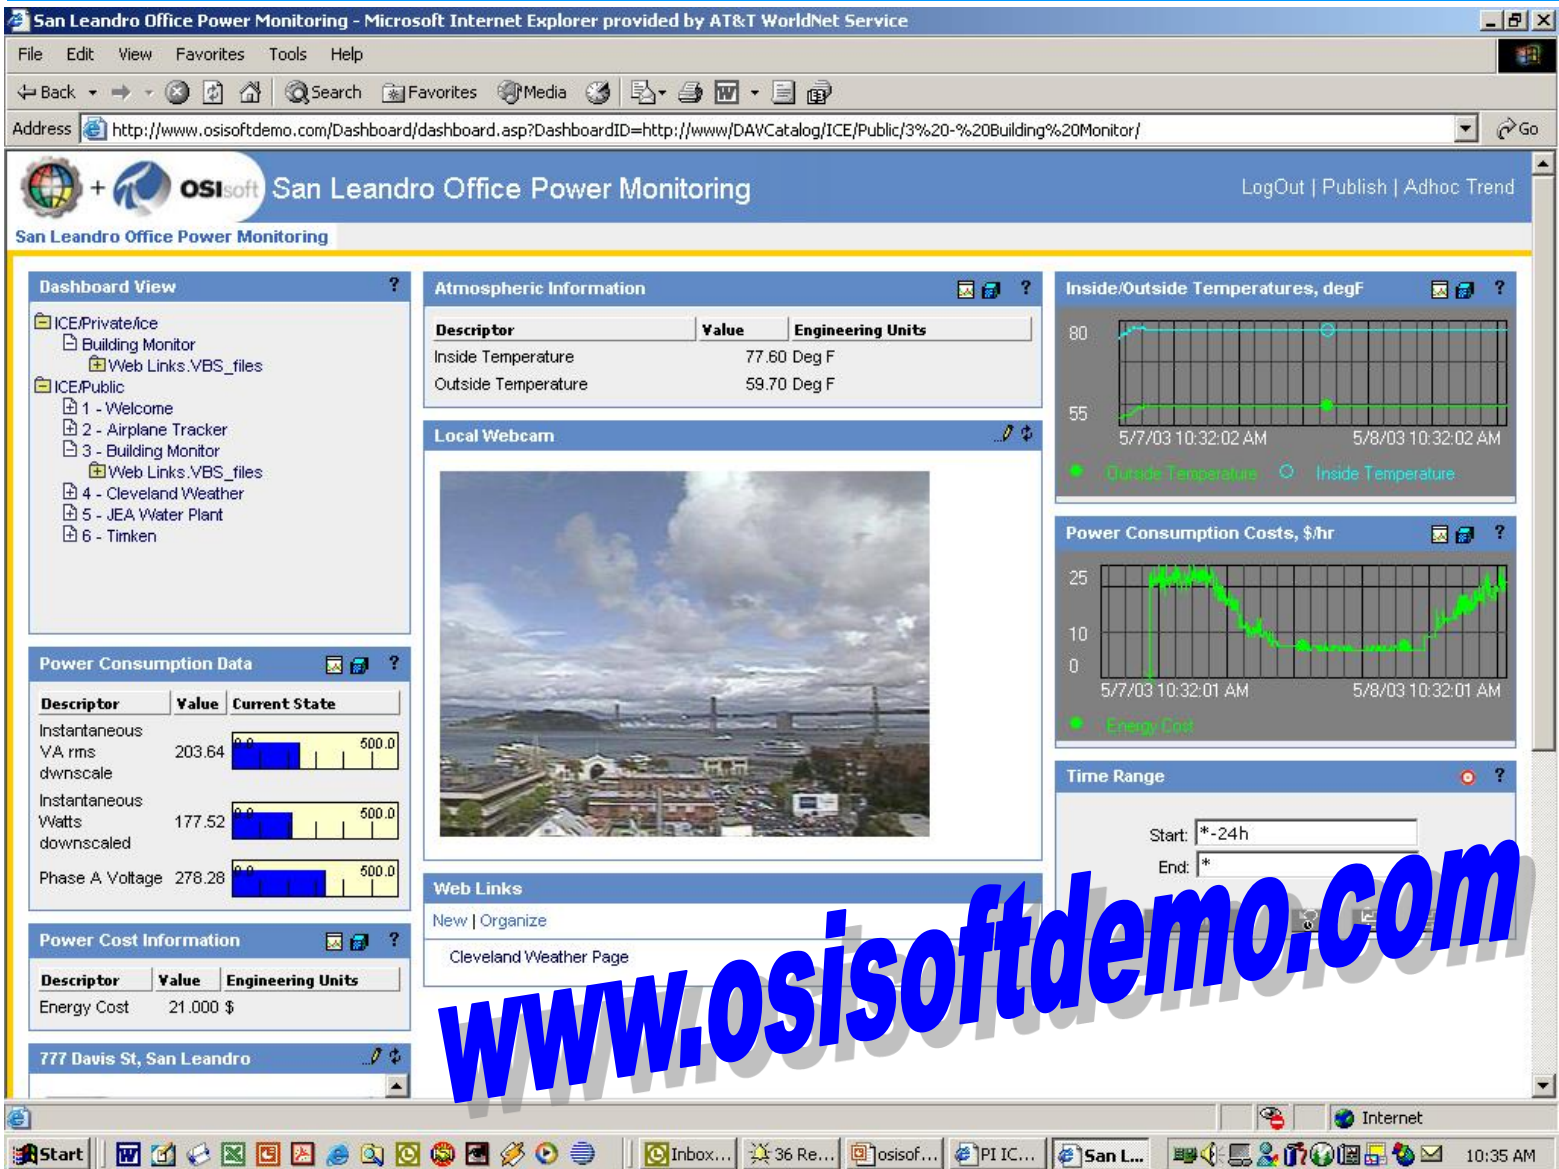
San Leandro Office Power Monitoring - Microsoft Internet Explorer provided by AT&T WorldNet Service

File Edit View Favorites Tools Help

Back Search Favorites Media

Address http://www.osisoftdemo.com/Dashboard/dashboard.asp?DashboardID=http://www/DAVCatalog/ICE/Public/3%20-%20Building%20Monitor/ Go

OSIsoft San Leandro Office Power Monitoring LogOut | Publish | Adhoc Trend

San Leandro Office Power Monitoring

Dashboard View ?

ICE/Private/ice
Building Monitor
Web Links.VBS_files
ICE/Public
1 - Welcome
2 - Airplane Tracker
3 - Building Monitor
Web Links.VBS_files
4 - Cleveland Weather
5 - JEA Water Plant
6 - Timken

Atmospheric Information ?

| Descriptor | Value | Engineering Units |
|---|---|---|
| Inside Temperature | 77.60 | Deg F |
| Outside Temperature | 59.70 | Deg F |

Inside/Outside Temperatures, degF ?

80
55
5/7/03 10:32:02 AM 5/8/03 10:32:02 AM
Outside Temperature Inside Temperature

Local Webcam

Power Consumption Costs, $/hr ?

25
10
0
5/7/03 10:32:01 AM 5/8/03 10:32:01 AM
Energy Cost

Power Consumption Data ?

| Descriptor | Value | Current State |
|---|---|---|
| Instantaneous VA rms dwnscale | 203.64 | 0.0 500.0 |
| Instantaneous Watts downscaled | 177.52 | 0.0 500.0 |
| Phase A Voltage | 278.28 | 0.0 500.0 |

Time Range ?

Start: *-24h
End: *

Web Links

New | Organize

Cleveland Weather Page

Power Cost Information ?

| Descriptor | Value | Engineering Units |
|---|---|---|
| Energy Cost | 21.000 | $ |

777 Davis St, San Leandro

www.osisoftdemo.com

Internet

Start Inbox... 36 Re... osisof... PI IC... San L... 10:35 AM